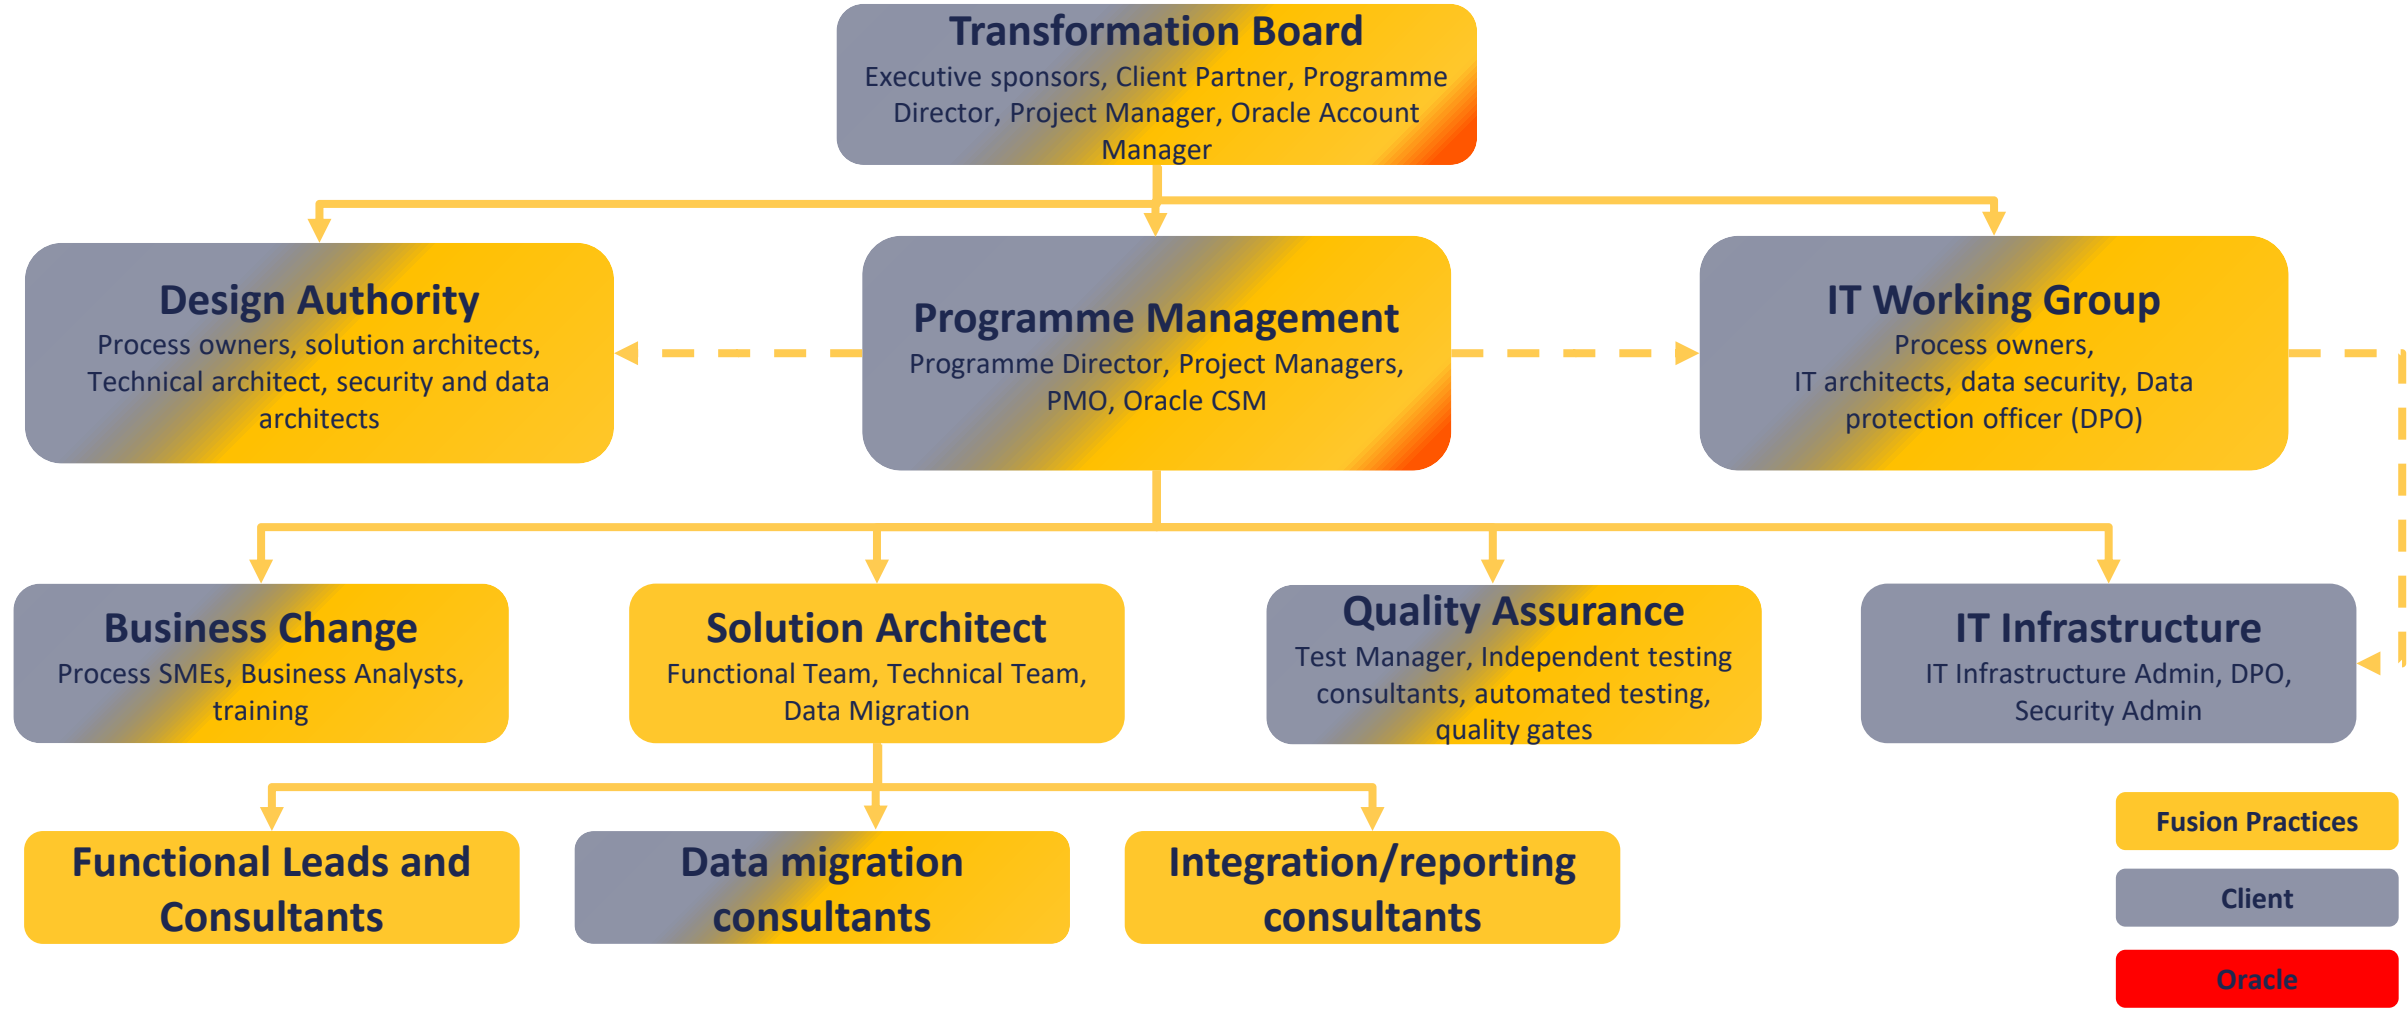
Transformation Board
Executive sponsors, Client Partner, Programme Director, Project Manager, Oracle Account Manager

Design Authority
Process owners, solution architects, Technical architect, security and data architects

Programme Management
Programme Director, Project Managers, PMO, Oracle CSM

IT Working Group
Process owners, IT architects, data security, Data protection officer (DPO)

Business Change
Process SMEs, Business Analysts, training

Solution Architect
Functional Team, Technical Team, Data Migration

Quality Assurance
Test Manager, Independent testing consultants, automated testing, quality gates

IT Infrastructure
IT Infrastructure Admin, DPO, Security Admin

Functional Leads and Consultants

Data migration consultants

Integration/reporting consultants

Fusion Practices

Client

Oracle